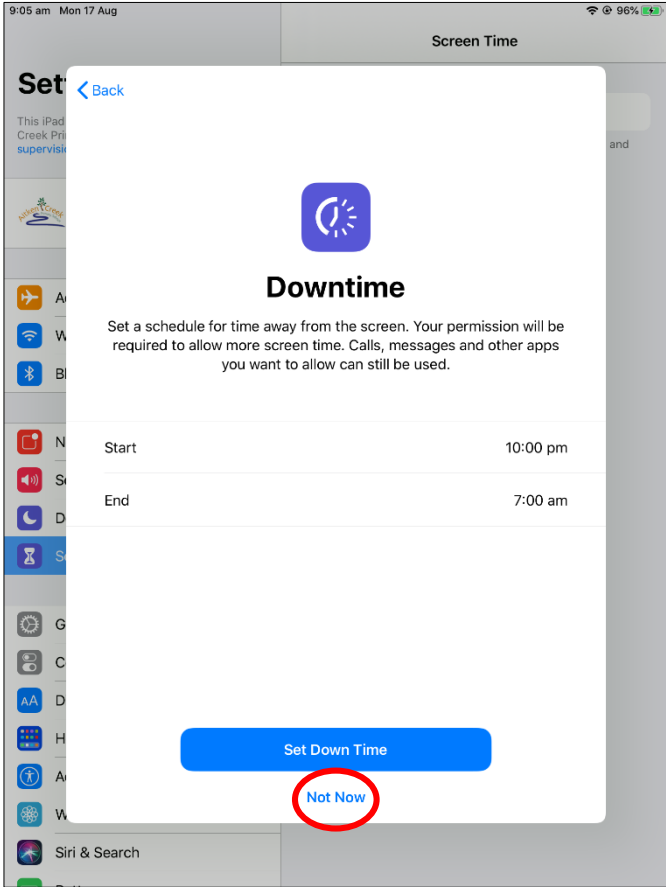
9:05 am Mon 17 Aug

96%

Screen Time

Sett

This iPad
Creek Pri
supervisi

and

< Back

Downtime

Set a schedule for time away from the screen. Your permission will be required to allow more screen time. Calls, messages and other apps you want to allow can still be used.

| Start | 10:00 pm |
|---|---|
| End | 7:00 am |

Set Down Time

Not Now

Siri & Search